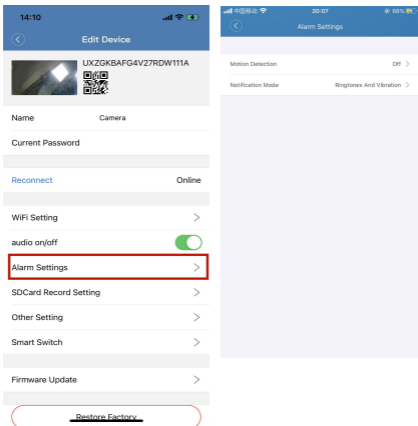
14:10

Edit Device

UXZGKBAFG4V27RDW111A

Name Camera

Current Password

Reconnect Online

WiFi Setting

audio on/off

Alarm Settings

SDCard Record Setting

Other Setting

Smart Switch

Firmware Update

Restore Factory

20:07 66%

Alarm Settings

Motion Detection Off

Notification Mode Ringtones And Vibration